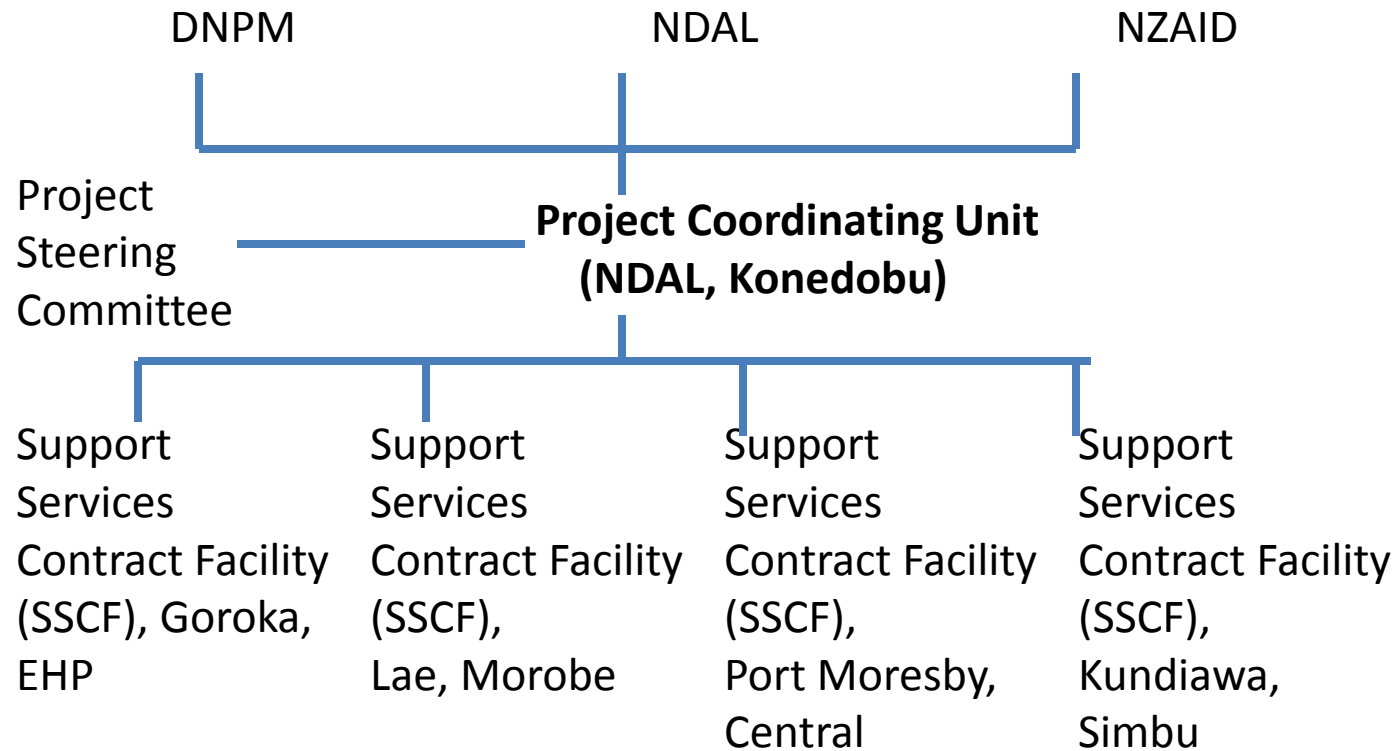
DNPM

NDAL

NZAID

Project Steering Committee

**Project Coordinating Unit (NDAL, Konedobu)**

Support Services Contract Facility (SSCF), Goroka, EHP

Support Services Contract Facility (SSCF), Lae, Morobe

Support Services Contract Facility (SSCF), Port Moresby, Central

Support Services Contract Facility (SSCF), Kundiawa, Simbu